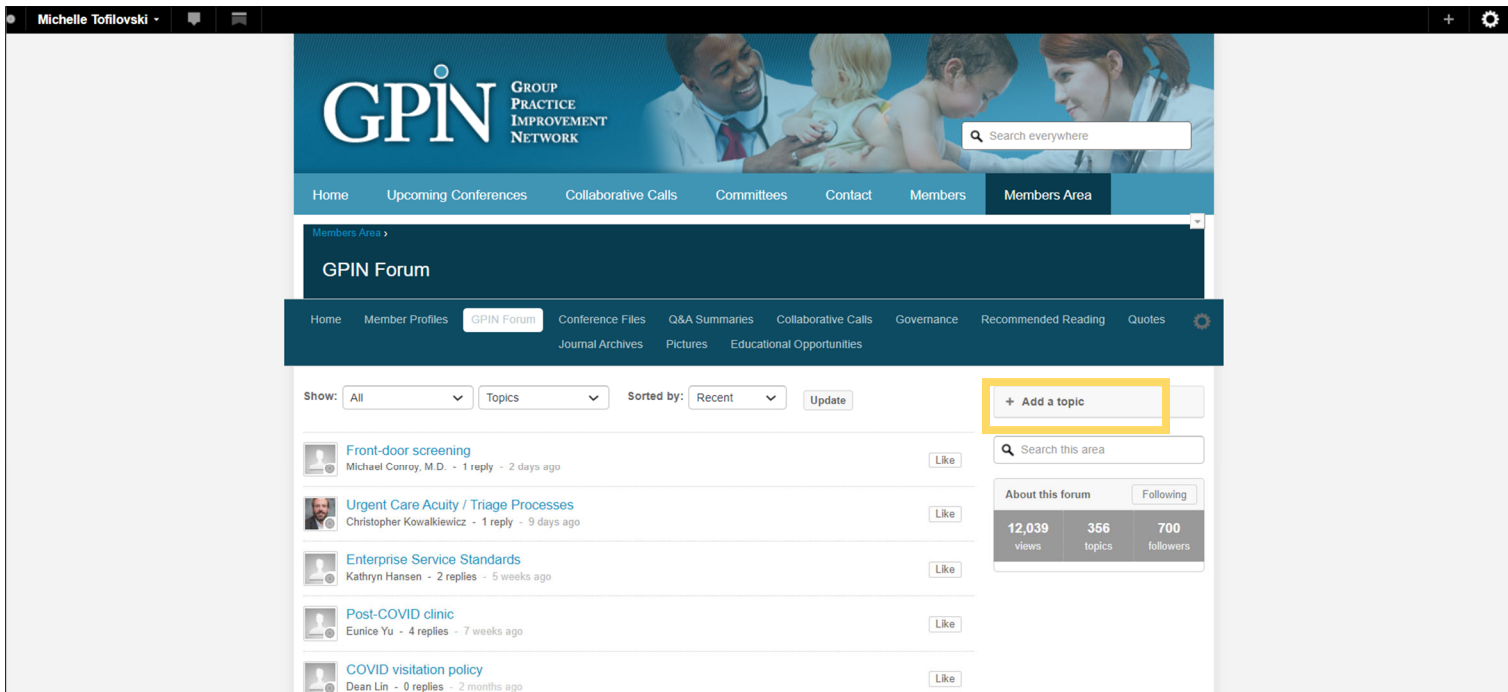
Michelle Tofilovski

GPIN Group Practice Improvement Network

Search everywhere

Home Upcoming Conferences Collaborative Calls Committees Contact Members Members Area

Members Area ›

GPIN Forum

Home Member Profiles GPIN Forum Conference Files Q&A Summaries Collaborative Calls Governance Recommended Reading Quotes Journal Archives Pictures Educational Opportunities

Show: All Topics Sorted by: Recent Update

+ Add a topic

Search this area

About this forum Following

| 12,039 views | 356 topics | 700 followers |
|---|---|---|

Front-door screening
Michael Conroy, M.D. - 1 reply - 2 days ago
Like

Urgent Care Acuity / Triage Processes
Christopher Kowalkiewicz - 1 reply - 9 days ago
Like

Enterprise Service Standards
Kathryn Hansen - 2 replies - 5 weeks ago
Like

Post-COVID clinic
Eunice Yu - 4 replies - 7 weeks ago
Like

COVID visitation policy
Dean Lin - 0 replies - 2 months ago
Like